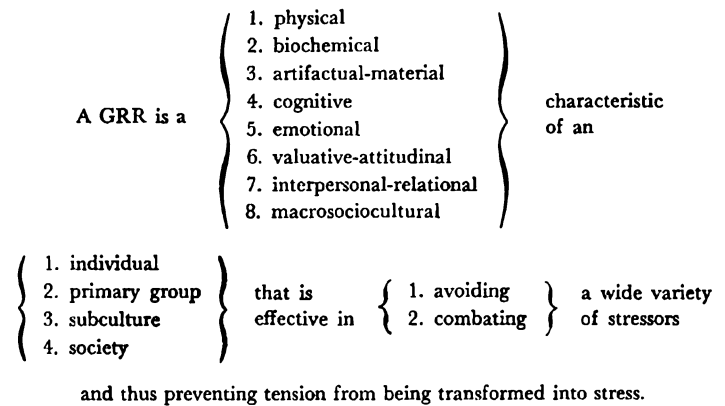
A GRR is a

1. physical
2. biochemical
3. artifactual-material
4. cognitive
5. emotional
6. valuative-attitudinal
7. interpersonal-relational
8. macrosociocultural

characteristic of an

1. individual
2. primary group
3. subculture
4. society

that is effective in

1. avoiding
2. combating

a wide variety of stressors

and thus preventing tension from being transformed into stress.